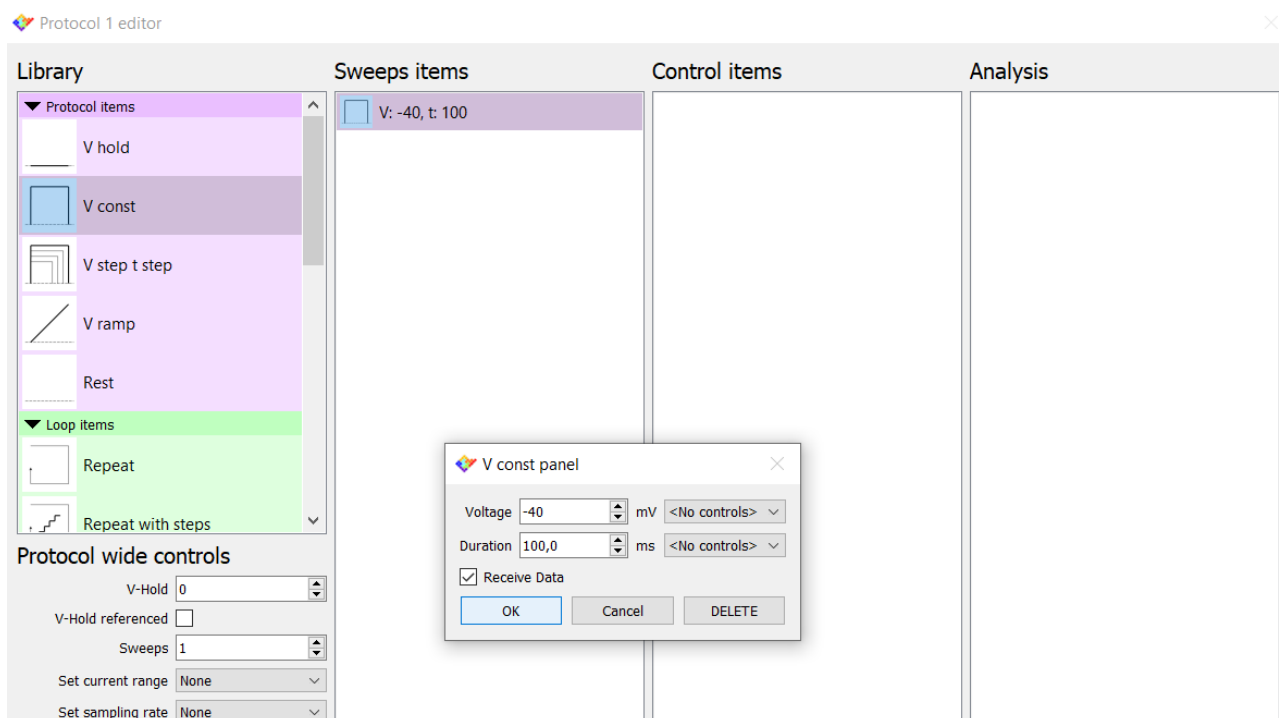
Protocol 1 editor

Library

Protocol items
V hold
V const
V step t step
V ramp
Rest
Loop items
Repeat
Repeat with steps

Protocol wide controls
V-Hold 0
V-Hold referenced
Sweeps 1
Set current range None
Set sampling rate None

Sweeps items
V: -40, t: 100

Control items

Analysis

V const panel
Voltage -40 mV <No controls>
Duration 100,0 ms <No controls>
Receive Data
OK Cancel DELETE